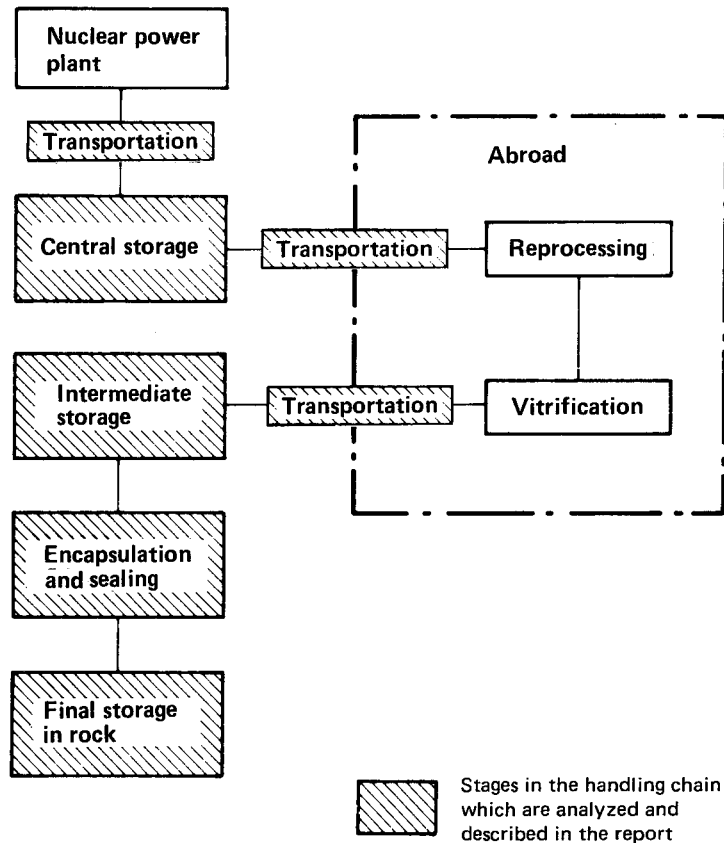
Nuclear power plant

Transportation

Central storage

Transportation

Abroad

Reprocessing

Intermediate storage

Transportation

Vitrification

Encapsulation and sealing

Final storage in rock

Stages in the handling chain which are analyzed and described in the report